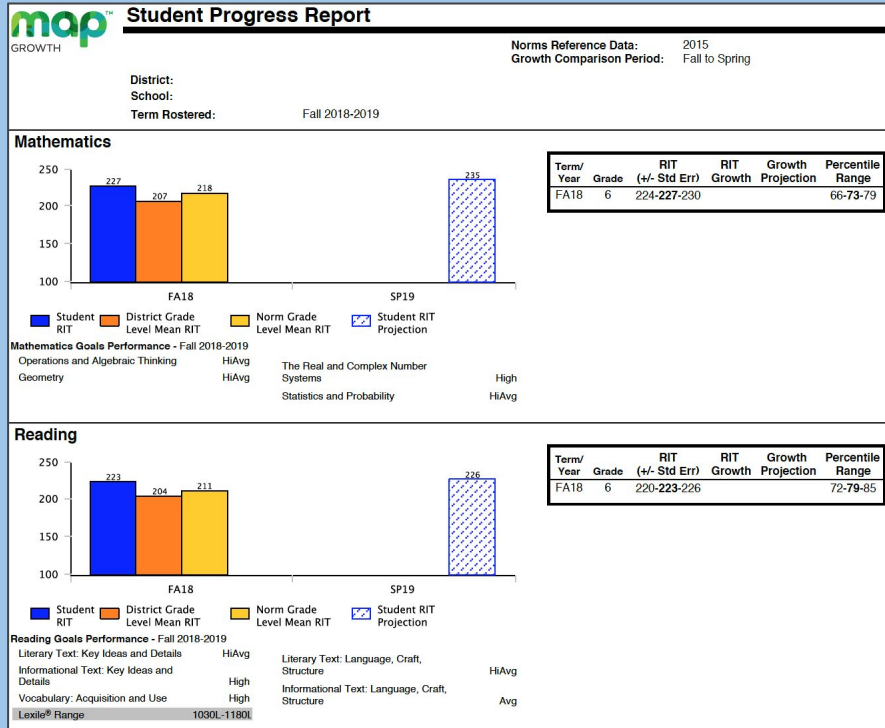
map GROWTH

Student Progress Report

Norms Reference Data: 2015
Growth Comparison Period: Fall to Spring

District:
School:
Term Rostered: Fall 2018-2019

Mathematics

250
200
150
100

227 207 218
235

FA18 SP19

Student RIT
District Grade Level Mean RIT
Norm Grade Level Mean RIT
Student RIT Projection

| Term/ Year | Grade | RIT (+/- Std Err) | RIT Growth | Growth Projection | Percentile Range |
|---|---|---|---|---|---|
| FA18 | 6 | 224-**227**-230 | | | 66-**73**-79 |

Mathematics Goals Performance - Fall 2018-2019
Operations and Algebraic Thinking HiAvg
Geometry HiAvg
The Real and Complex Number Systems High
Statistics and Probability HiAvg

Reading

250
200
150
100

223 204 211
226

FA18 SP19

Student RIT
District Grade Level Mean RIT
Norm Grade Level Mean RIT
Student RIT Projection

| Term/ Year | Grade | RIT (+/- Std Err) | RIT Growth | Growth Projection | Percentile Range |
|---|---|---|---|---|---|
| FA18 | 6 | 220-**223**-226 | | | 72-**79**-85 |

Reading Goals Performance - Fall 2018-2019
Literary Text: Key Ideas and Details HiAvg
Informational Text: Key Ideas and Details High
Vocabulary: Acquisition and Use High
Lexile® Range 1030L-1180L
Literary Text: Language, Craft, Structure HiAvg
Informational Text: Language, Craft, Structure Avg